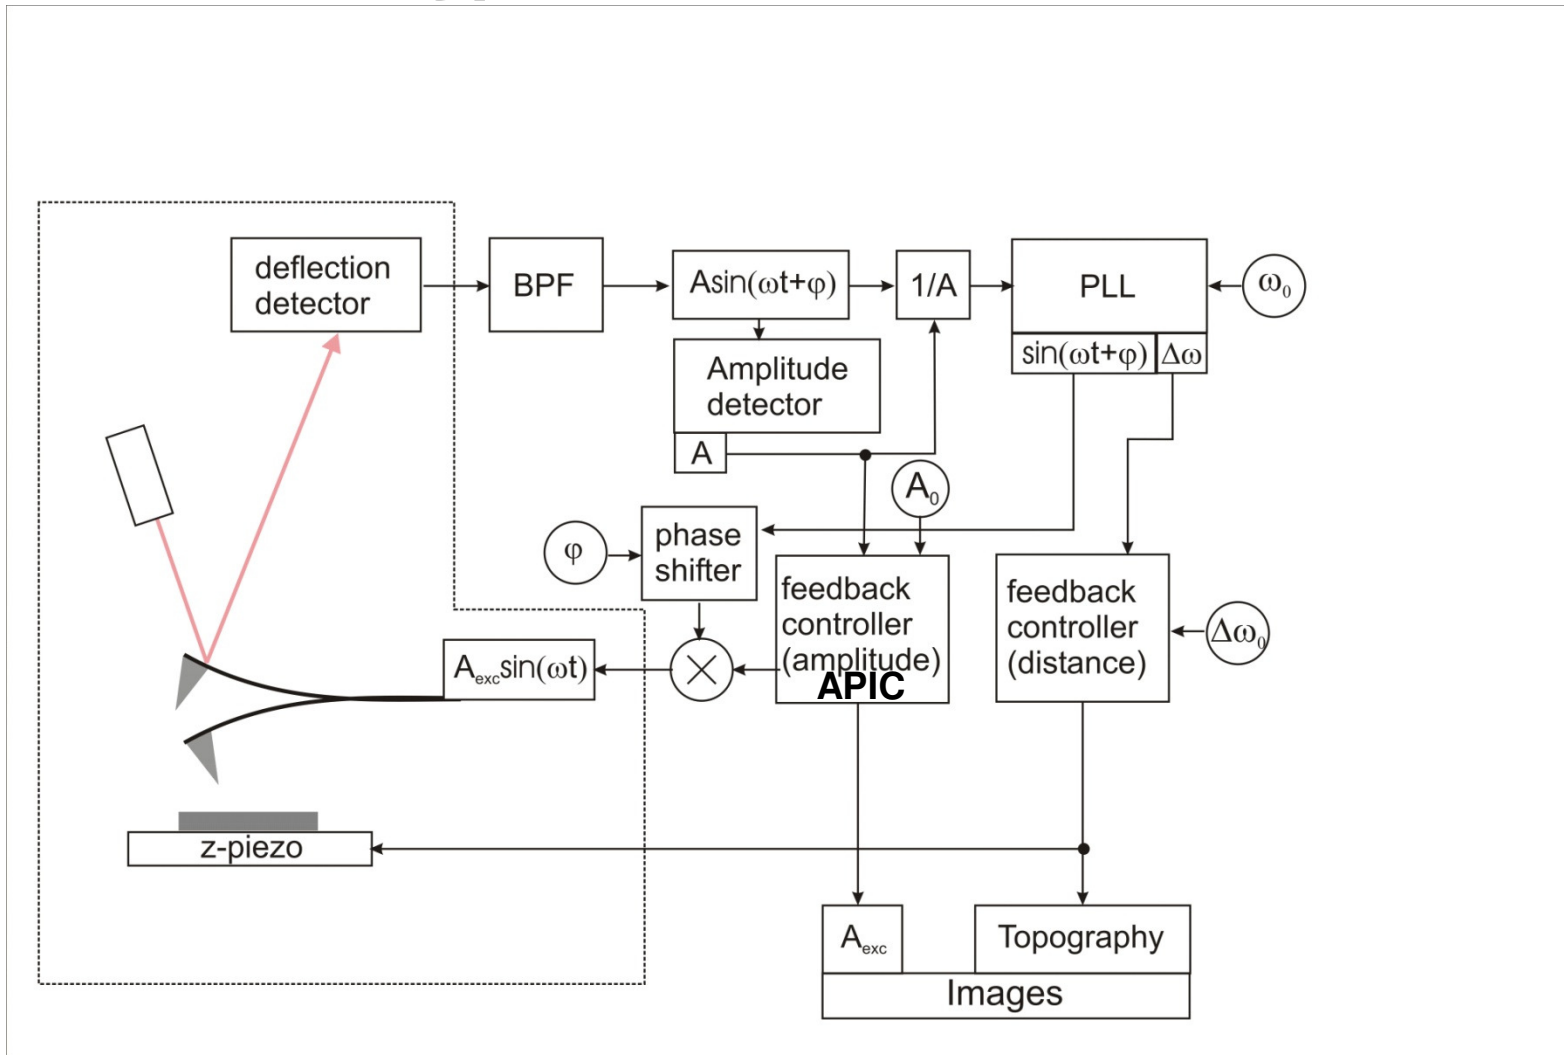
deflection detector

BPF

Asin(ωt+φ)

1/A

PLL

$\omega_0$

Amplitude detector

A

sin(ωt+φ)

Δω

$A_0$

φ

phase shifter

feedback controller (amplitude)

APIC

feedback controller (distance)

$\Delta\omega_0$

$A_{exc}\sin(\omega t)$

z-piezo

$A_{exc}$

Topography

Images